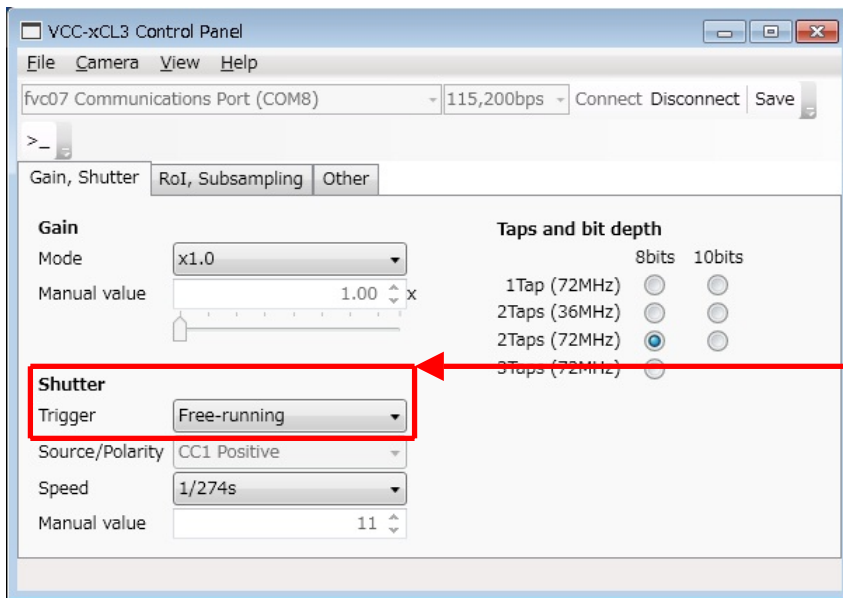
VCC-xCL3 Control Panel

File Camera View Help

fvc07 Communications Port (COM8) 115,200bps Connect Disconnect Save

>_

Gain, Shutter RoI, Subsampling Other

Gain
Mode x1.0
Manual value 1.00 x

Shutter
Trigger Free-running
Source/Polarity CC1 Positive
Speed 1/274s
Manual value 11

Taps and bit depth
8bits 10bits
1Tap (72MHz)
2Taps (36MHz)
2Taps (72MHz)
3Taps (72MHz)